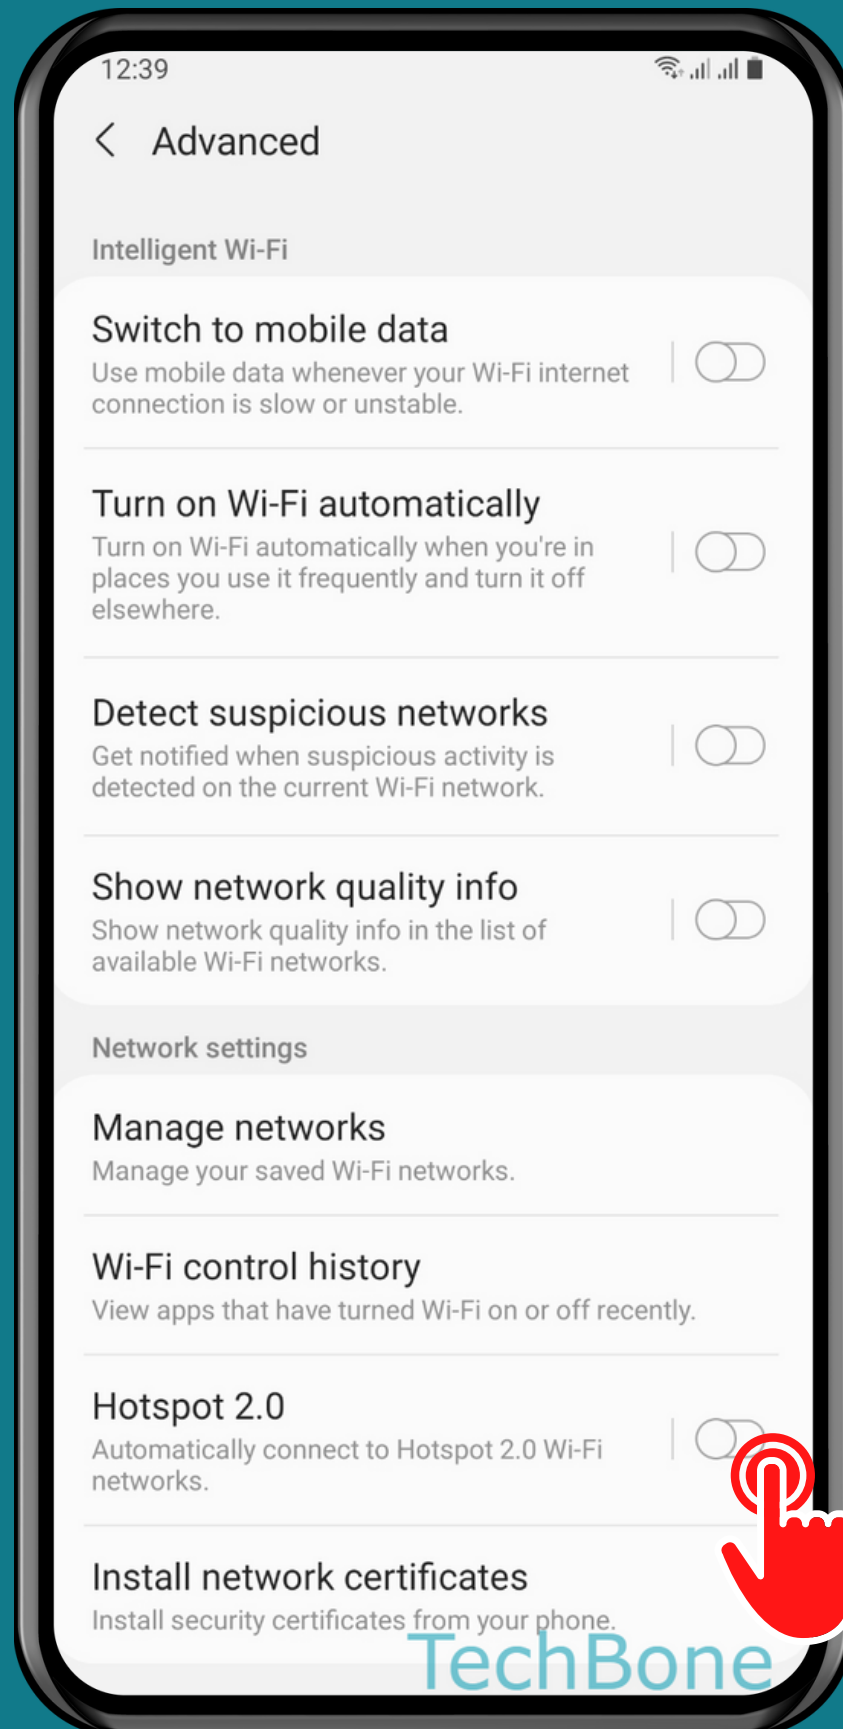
12:39

Advanced

Intelligent Wi-Fi

Switch to mobile data
Use mobile data whenever your Wi-Fi internet connection is slow or unstable.

Turn on Wi-Fi automatically
Turn on Wi-Fi automatically when you're in places you use it frequently and turn it off elsewhere.

Detect suspicious networks
Get notified when suspicious activity is detected on the current Wi-Fi network.

Show network quality info
Show network quality info in the list of available Wi-Fi networks.

Network settings

Manage networks
Manage your saved Wi-Fi networks.

Wi-Fi control history
View apps that have turned Wi-Fi on or off recently.

Hotspot 2.0
Automatically connect to Hotspot 2.0 Wi-Fi networks.

Install network certificates
Install security certificates from your phone.

TechBone